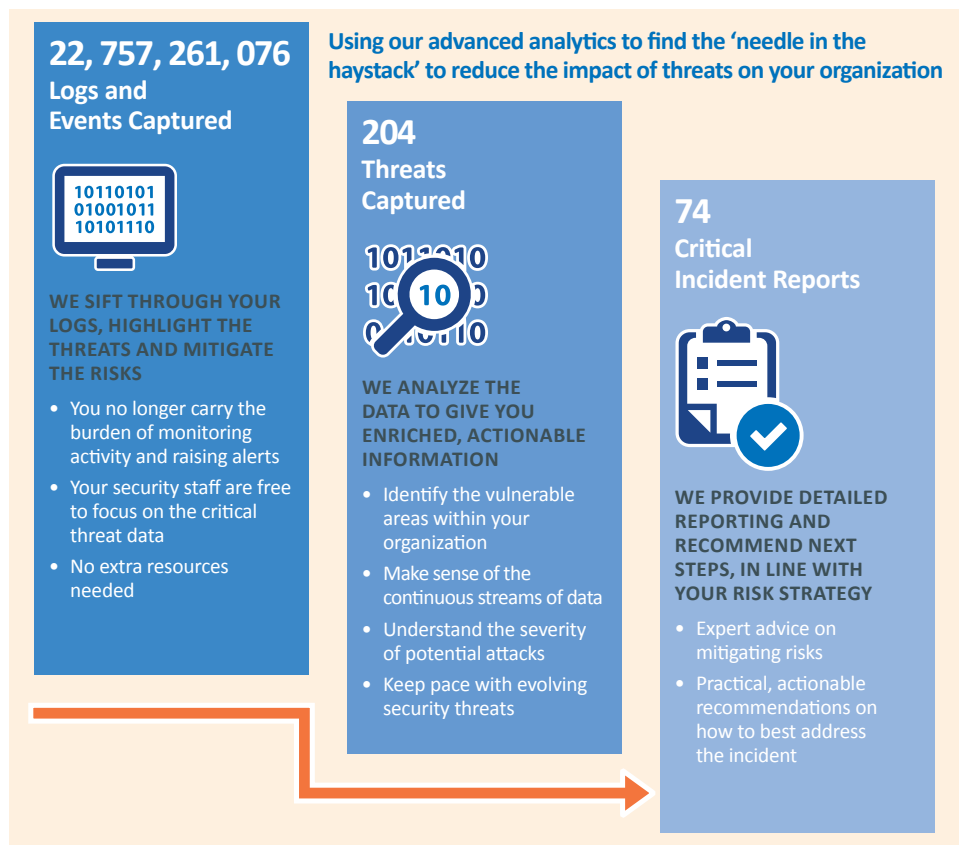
22, 757, 261, 076
Logs and
Events Captured

10110101
01001011
10101110

WE SIFT THROUGH YOUR LOGS, HIGHLIGHT THE THREATS AND MITIGATE THE RISKS

- You no longer carry the burden of monitoring activity and raising alerts
- Your security staff are free to focus on the critical threat data
- No extra resources needed

Using our advanced analytics to find the 'needle in the haystack' to reduce the impact of threats on your organization

204
Threats
Captured

10
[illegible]

WE ANALYZE THE DATA TO GIVE YOU ENRICHED, ACTIONABLE INFORMATION

- Identify the vulnerable areas within your organization
- Make sense of the continuous streams of data
- Understand the severity of potential attacks
- Keep pace with evolving security threats

74
Critical
Incident Reports

WE PROVIDE DETAILED REPORTING AND RECOMMEND NEXT STEPS, IN LINE WITH YOUR RISK STRATEGY

- Expert advice on mitigating risks
- Practical, actionable recommendations on how to best address the incident